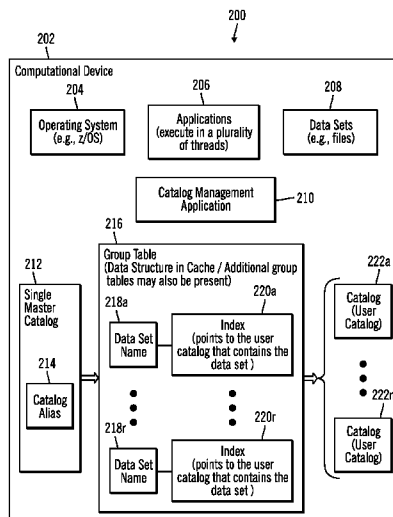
200

202

Computational Device

204
Operating System (e.g., z/OS)

206
Applications (execute in a plurality of threads)

208
Data Sets (e.g., files)

Catalog Management Application
210

216
Group Table
(Data Structure in Cache / Additional group tables may also be present)

212
Single Master Catalog

214
Catalog Alias

218a
Data Set Name

220a
Index
(points to the user catalog that contains the data set )

218r
Data Set Name

220r
Index
(points to the user catalog that contains the data set )

222a
Catalog (User Catalog)

222r
Catalog (User Catalog)